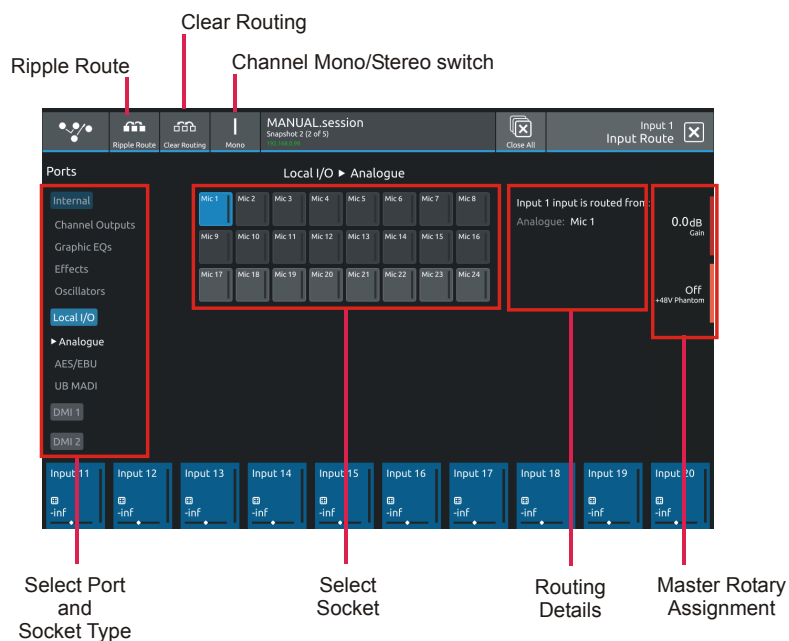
Clear Routing

Ripple Route

Channel Mono/Stereo switch

Ripple Route Clear Routing Mono

MANUAL.session
Snapshot 2 (2 of 5)
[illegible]

Close All

Input 1
Input Route

Ports

Local I/O ► Analogue

Internal
Channel Outputs
Graphic EQs
Effects
Oscillators
Local I/O
► Analogue
AES/EBU
UB MADI
DMI 1
DMI 2

| Mic 1 | Mic 2 | Mic 3 | Mic 4 | Mic 5 | Mic 6 | Mic 7 | Mic 8 |
|---|---|---|---|---|---|---|---|
| Mic 9 | Mic 10 | Mic 11 | Mic 12 | Mic 13 | Mic 14 | Mic 15 | Mic 16 |
| Mic 17 | Mic 18 | Mic 19 | Mic 20 | Mic 21 | Mic 22 | Mic 23 | Mic 24 |

Input 1 input is routed from:
Analogue: Mic 1

0.0dB
Gain

Off
+48V Phantom

Input 11 -inf
Input 12 -inf
Input 13 -inf
Input 14 -inf
Input 15 -inf
Input 16 -inf
Input 17 -inf
Input 18 -inf
Input 19 -inf
Input 20 -inf

Select Port and Socket Type

Select Socket

Routing Details

Master Rotary Assignment